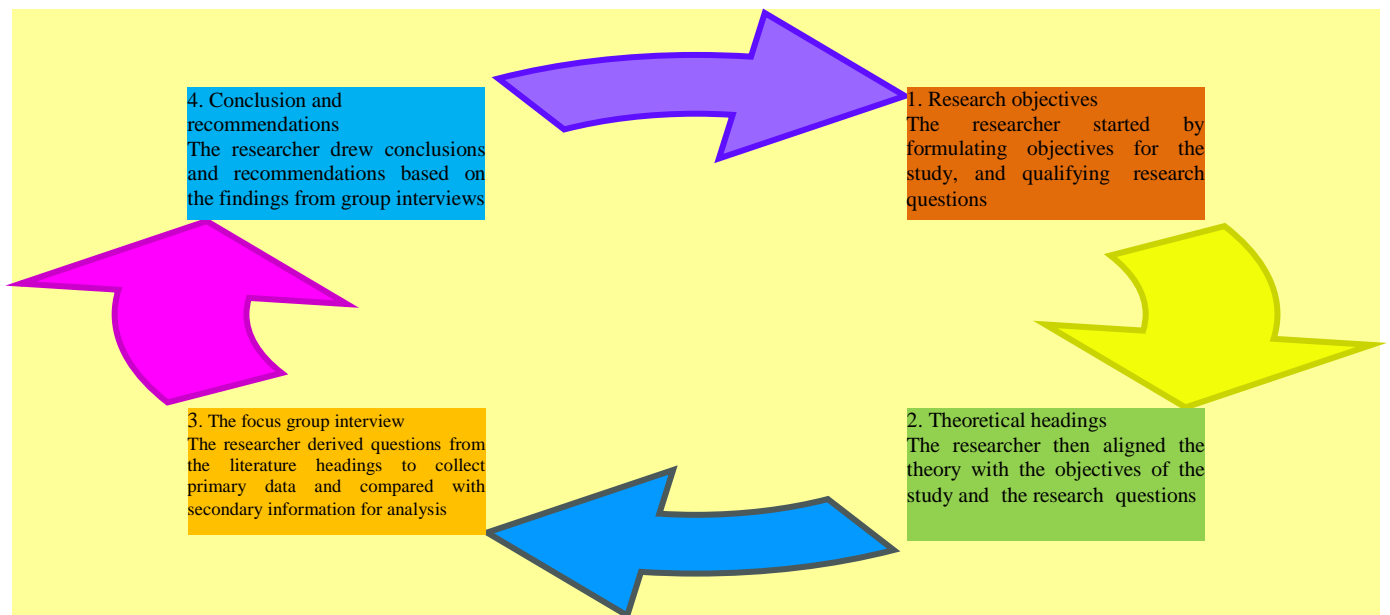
4. Conclusion and recommendations
The researcher drew conclusions and recommendations based on the findings from group interviews

1. Research objectives
The researcher started by formulating objectives for the study, and qualifying research questions

3. The focus group interview
The researcher derived questions from the literature headings to collect primary data and compared with secondary information for analysis

2. Theoretical headings
The researcher then aligned the theory with the objectives of the study and the research questions